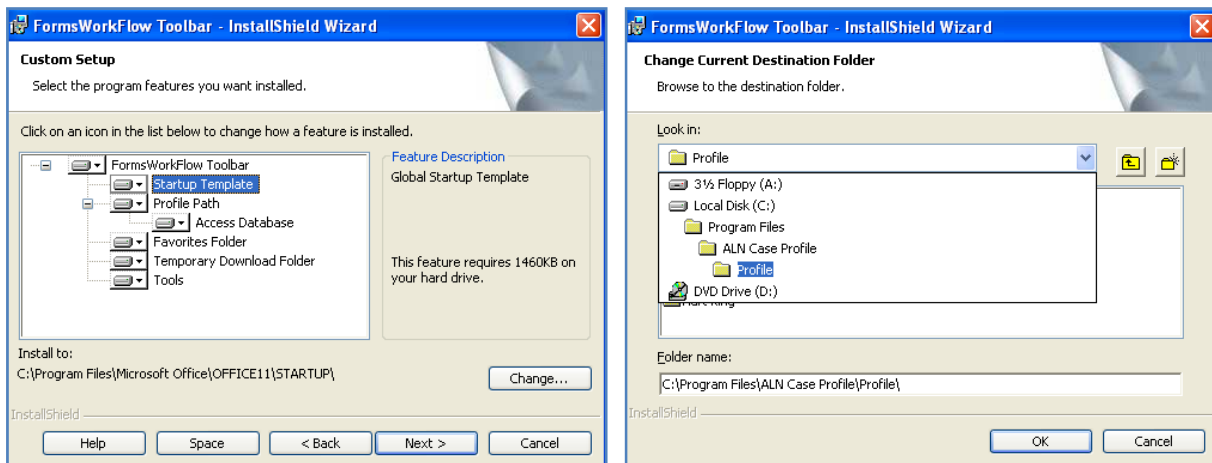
FormsWorkFlow Toolbar - InstallShield Wizard

Custom Setup

Select the program features you want installed.

Click on an icon in the list below to change how a feature is installed.

FormsWorkFlow Toolbar
Startup Template
Profile Path
Access Database
Favorites Folder
Temporary Download Folder
Tools

Feature Description

Global Startup Template

This feature requires 1460KB on your hard drive.

Install to:

C:\Program Files\Microsoft Office\OFFICE11\STARTUP\

Change...

InstallShield

Help

Space

< Back

Next >

Cancel

FormsWorkFlow Toolbar - InstallShield Wizard

Change Current Destination Folder

Browse to the destination folder.

Look in:

Profile

3½ Floppy (A:)
Local Disk (C:)
Program Files
ALN Case Profile
Profile
DVD Drive (D:)
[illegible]

Folder name:

C:\Program Files\ALN Case Profile\Profile\

InstallShield

OK

Cancel